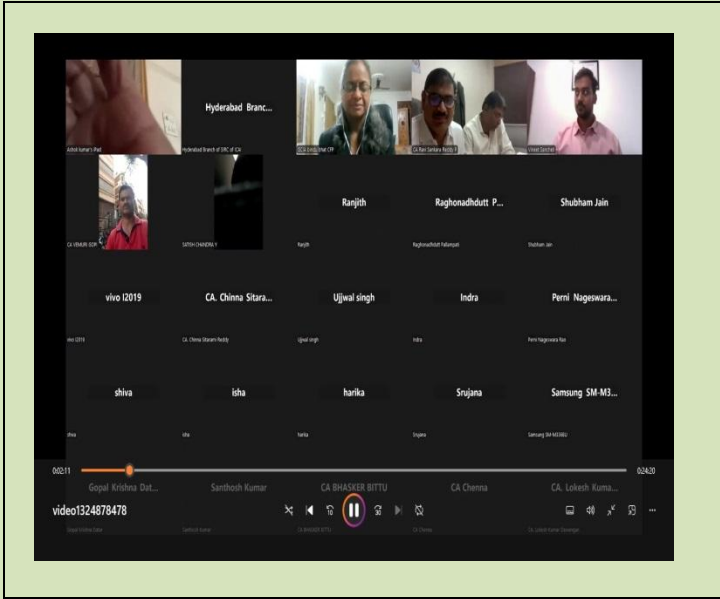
Ashok Kumar's iPad

Hyderabad Branc...

Hyderabad Branch of SIRC of ICAI

CA Geeta Bhat CFP

CA Ravi Sankara Reddy

Vikram Sandhal

CA VEMURI GOPI

SATISH CHANDRA Y

Ranjith

Ranjith

Raghonadhdutt P...

Raghonadhdutt Pallampati

Shubham Jain

Shubham Jain

vivo I2019

vivo I2019

CA. Chinna Sitara...

CA. Chinna Sitaram Reddy

Ujjwal singh

Ujjwal singh

Indra

Indra

Perni Nageswara...

Perni Nageswara Rao

shiva

shiva

isha

isha

harika

harika

Srujana

Srujana

Samsung SM-M3...

Samsung SM-M336BU

02:11

02:24:20

Gopal Krishna Dat...

Santhosh Kumar

CA BHASKER BITTU

CA Chenna

CA. Lokesh Kuma...

video1324878478

Gopal Krishna Datta

Santhosh Kumar

CA BHASKER BITTU

CA Chenna

CA. Lokesh Kumar Devangan

10

30